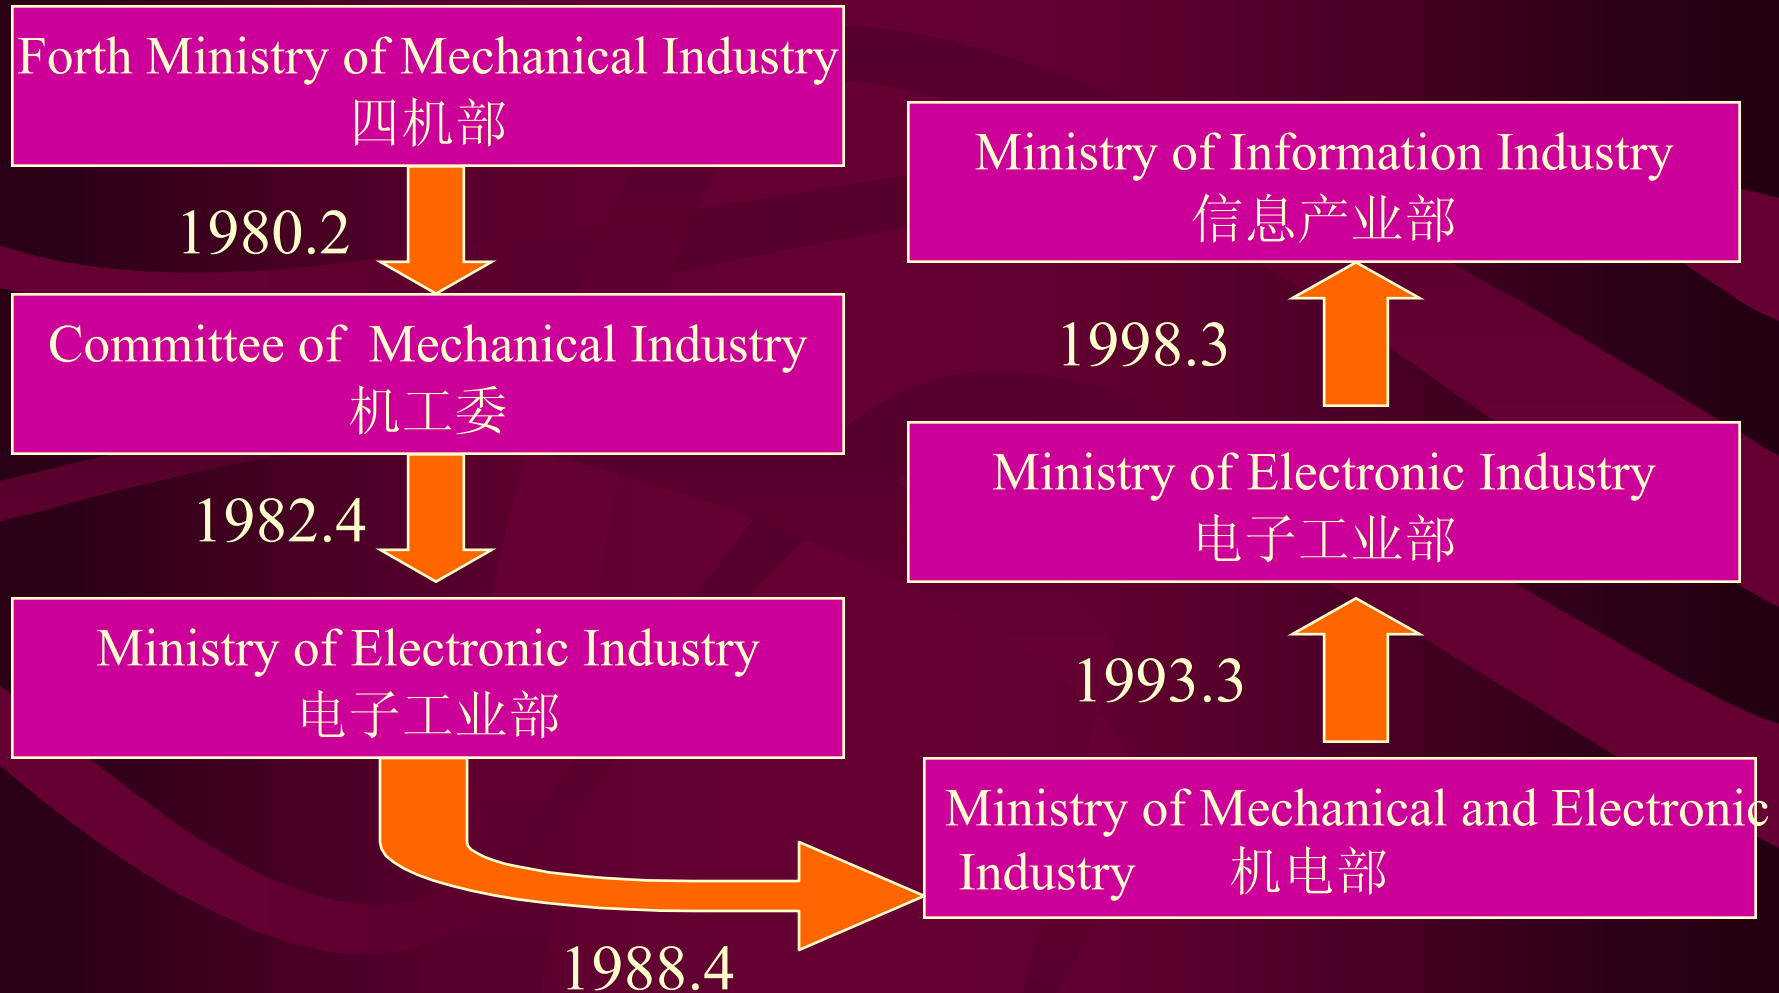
Forth Ministry of Mechanical Industry
四机部

1980.2

Committee of Mechanical Industry
机工委

1982.4

Ministry of Electronic Industry
电子工业部

1988.4

Ministry of Mechanical and Electronic Industry 机电部

1993.3

Ministry of Electronic Industry
电子工业部

1998.3

Ministry of Information Industry
信息产业部